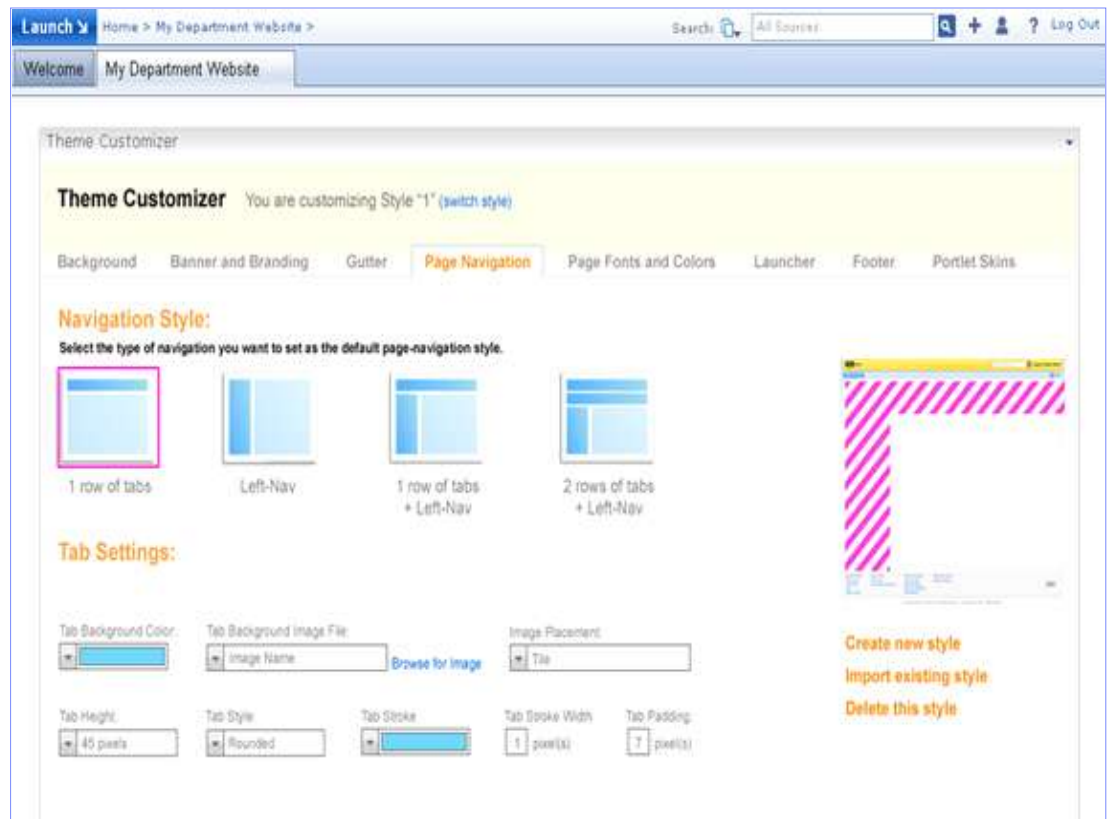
Launch Home > My Department Website >

Search: All Sources

? Log Out

Welcome My Department Website

Theme Customizer

Theme Customizer You are customizing Style "1" (switch style)

Background Banner and Branding Gutter Page Navigation Page Fonts and Colors Launcher Footer Portlet Skins

Navigation Style:

Select the type of navigation you want to set as the default page-navigation style.

1 row of tabs

Left-Nav

1 row of tabs + Left-Nav

2 rows of tabs + Left-Nav

Tab Settings:

Tab Background Color:

Tab Background Image File:

Image Name

Browse for Image

Image Placement:

Tile

Tab Height:

45 pixels

Tab Style:

Rounded

Tab Stroke

Tab Stroke Width

1 pixel(s)

Tab Padding

7 pixel(s)

Create new style

Import existing style

Delete this style